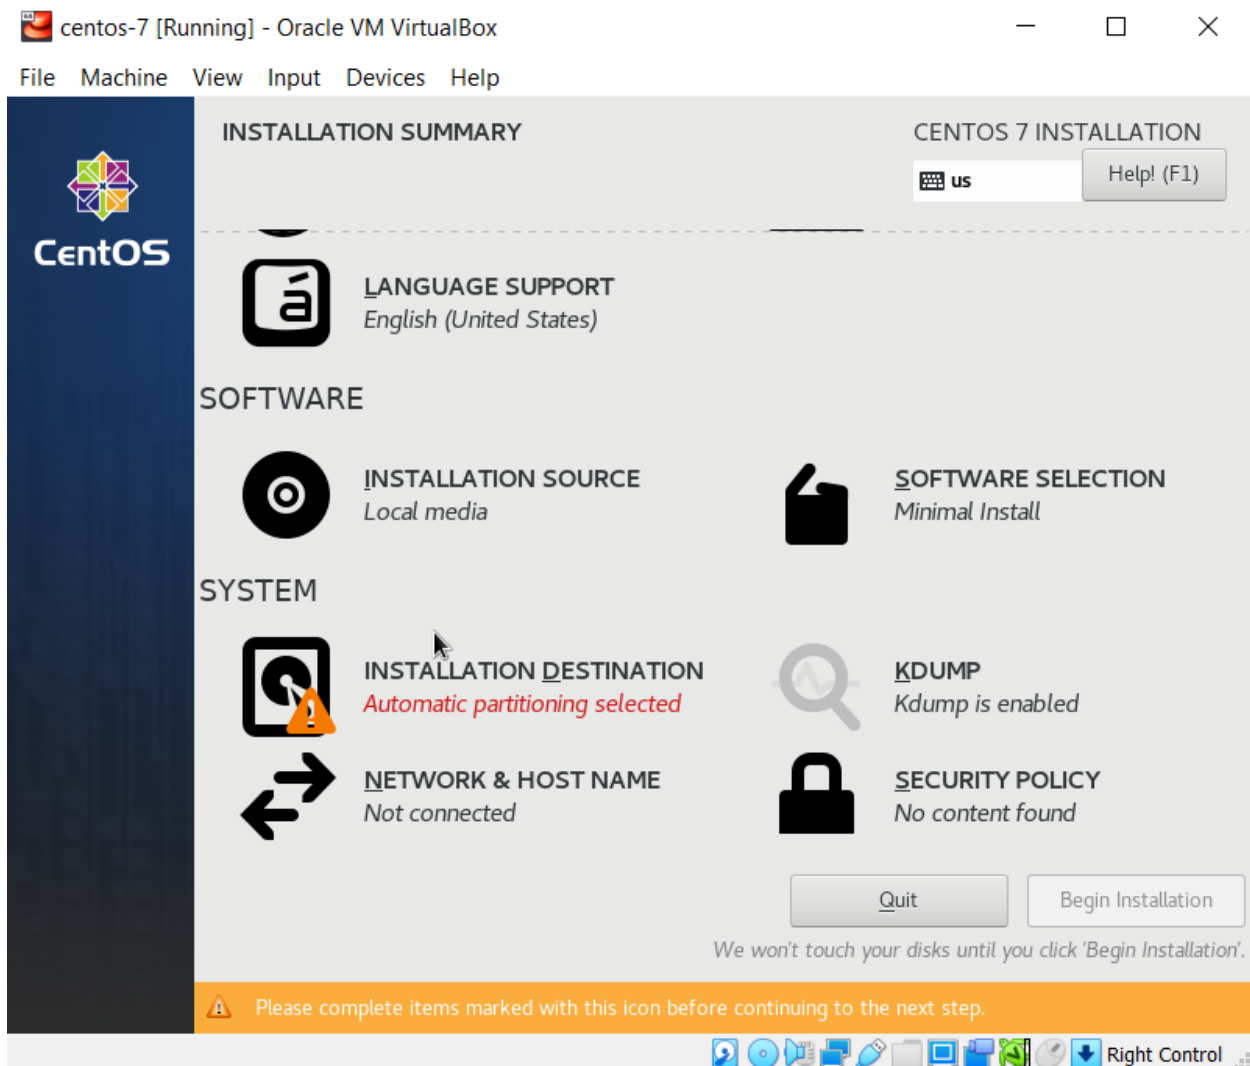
centos-7 [Running] - Oracle VM VirtualBox

File Machine View Input Devices Help

CentOS

INSTALLATION SUMMARY

CENTOS 7 INSTALLATION

us

Help! (F1)

LANGUAGE SUPPORT
English (United States)

SOFTWARE

INSTALLATION SOURCE
Local media

SOFTWARE SELECTION
Minimal Install

SYSTEM

INSTALLATION DESTINATION
Automatic partitioning selected

KDUMP
Kdump is enabled

NETWORK & HOST NAME
Not connected

SECURITY POLICY
No content found

Quit

Begin Installation

We won't touch your disks until you click 'Begin Installation'.

Please complete items marked with this icon before continuing to the next step.

Right Control